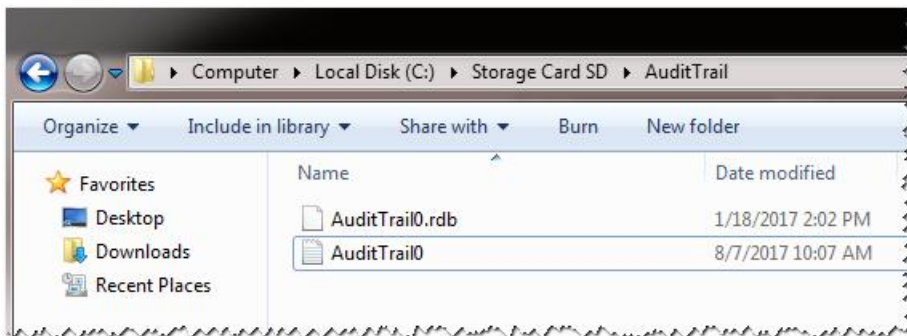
▸ Computer ▸ Local Disk (C:) ▸ Storage Card SD ▸ AuditTrail

Organize ▾ Include in library ▾ Share with ▾ Burn New folder

Favorites
Desktop
Downloads
Recent Places

| Name | Date modified |
|---|---|
| AuditTrail0.rdb | 1/18/2017 2:02 PM |
| AuditTrail0 | 8/7/2017 10:07 AM |